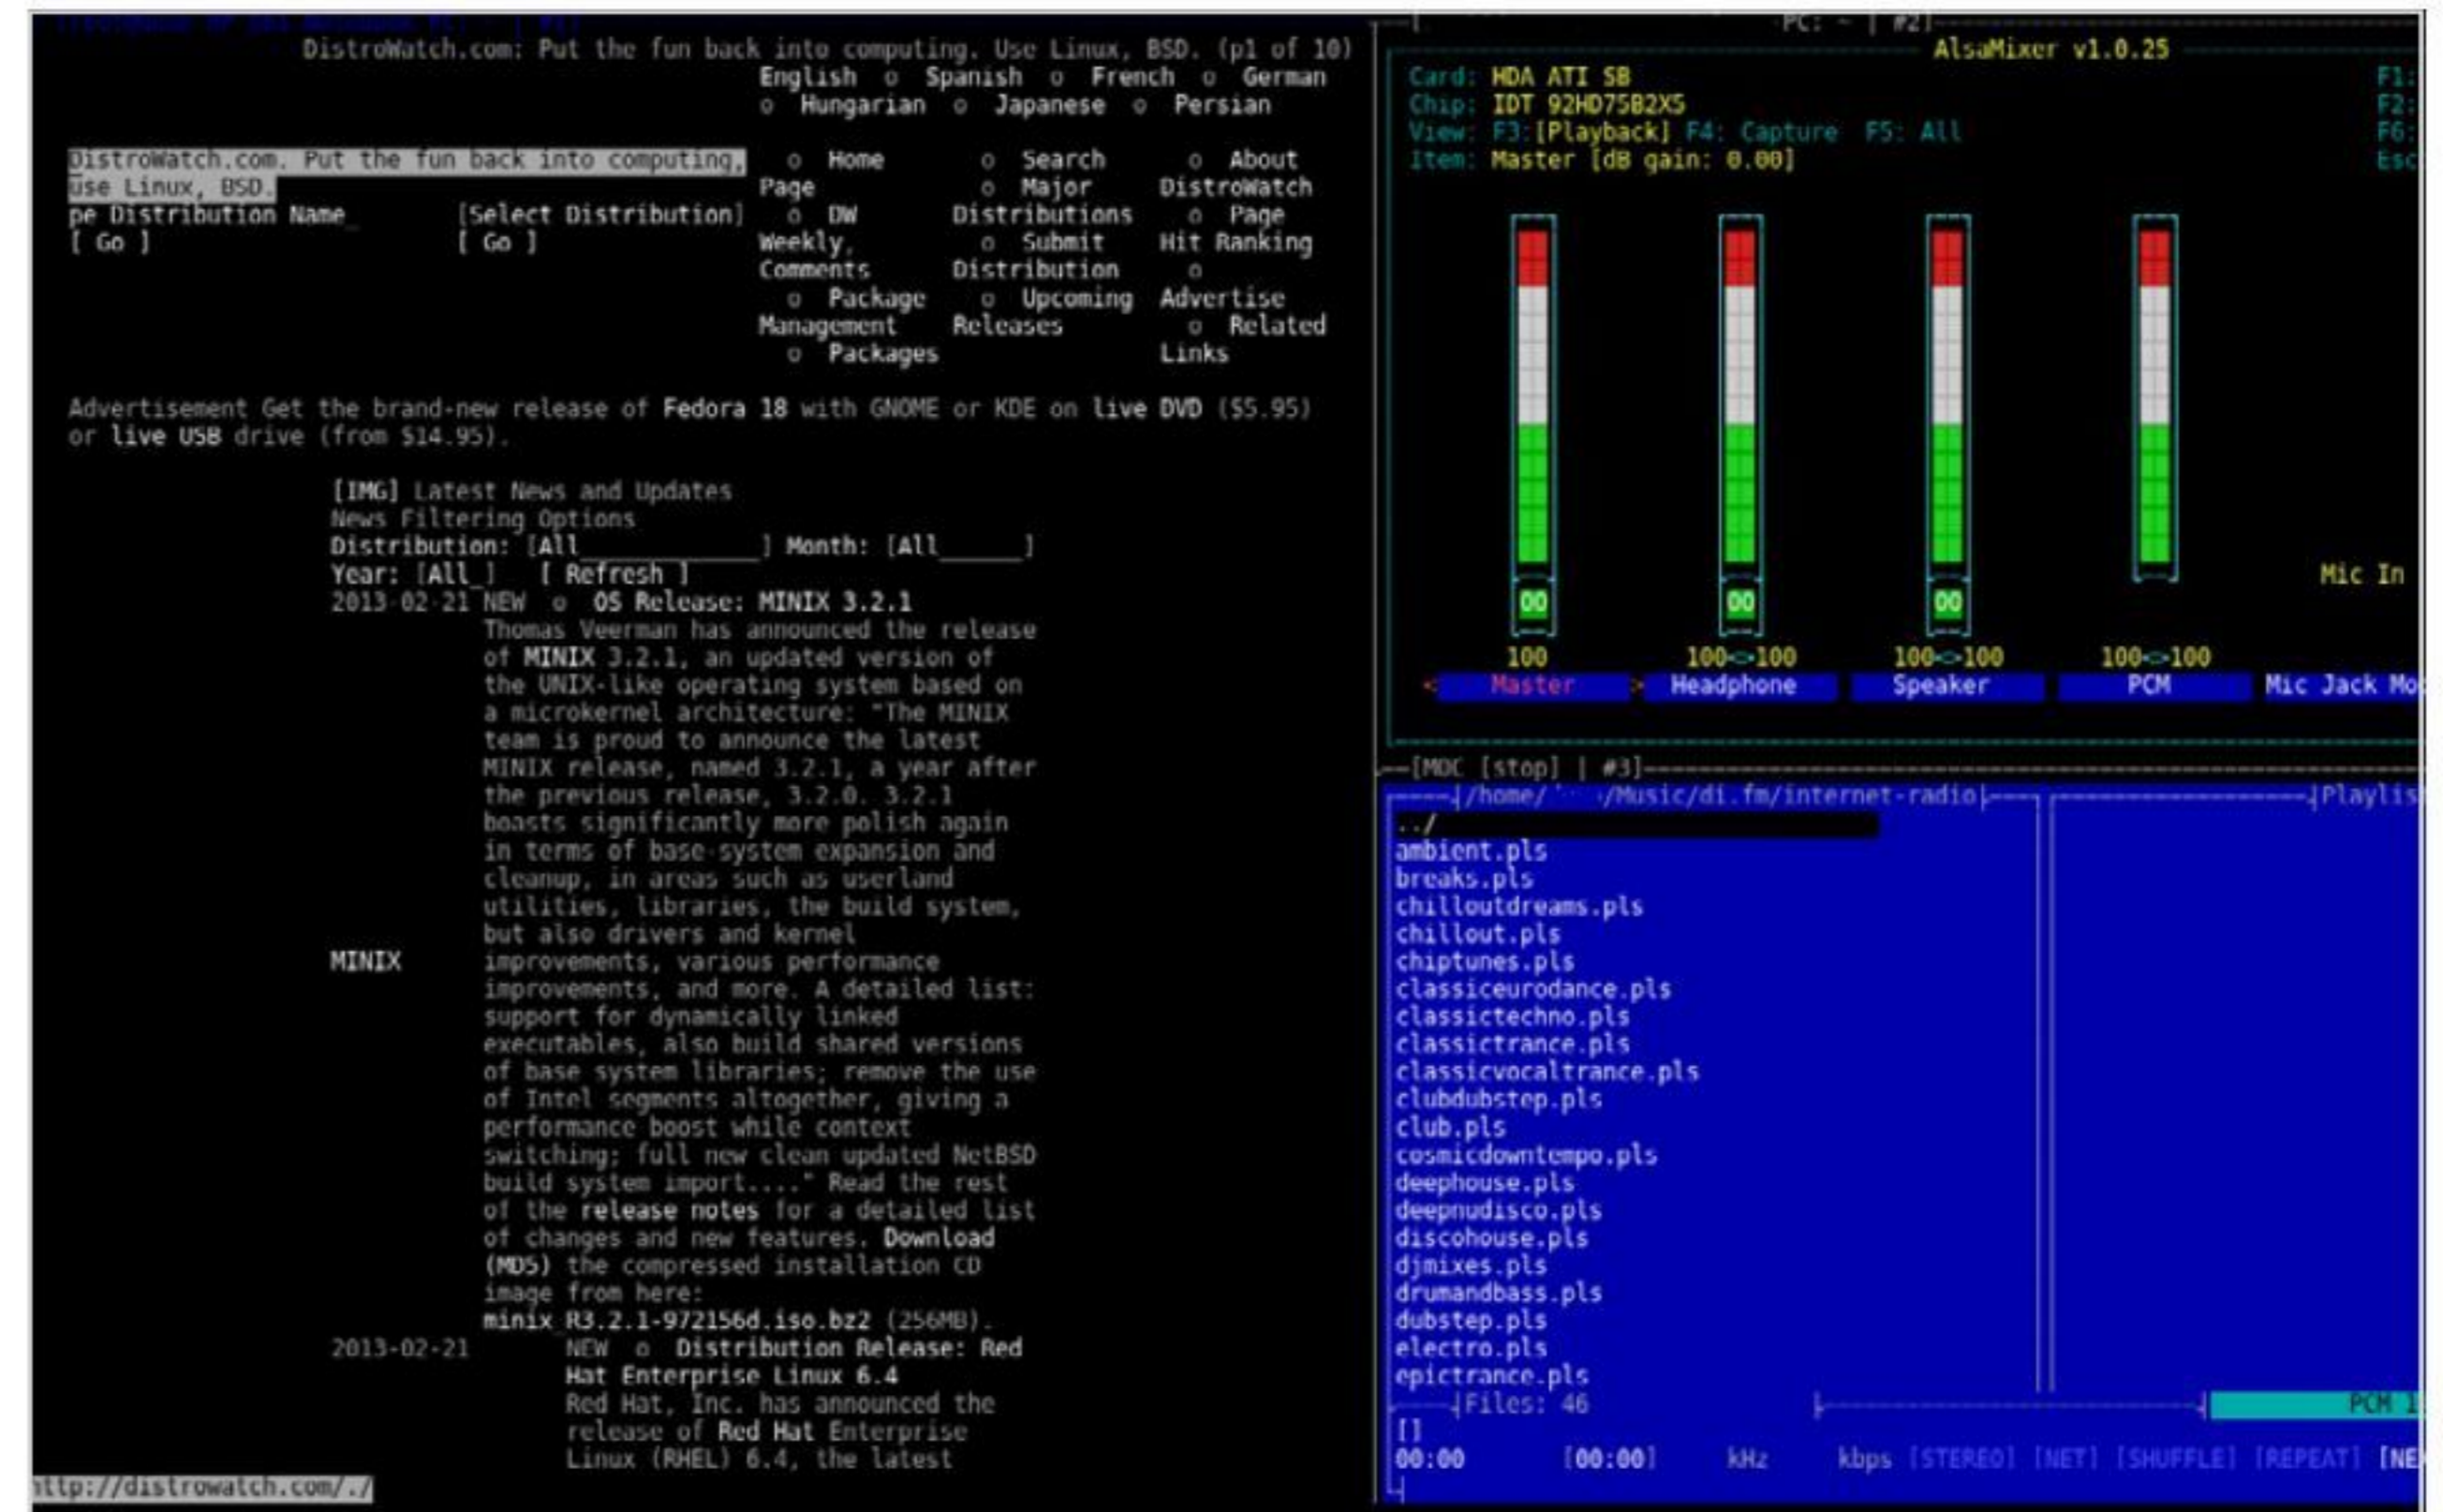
DistroWatch.com: Put the fun back into computing. Use Linux, BSD. (p1 of 10)
English o Spanish o French o German o Hungarian o Japanese o Persian

DistroWatch.com. Put the fun back into computing. Use Linux, BSD.
pe Distribution Name_ [Select Distribution]
[ Go ] [ Go ]

o Home Page o DW Weekly, Comments o Package Management o Packages
o Search o Major Distributions o Submit Distribution o Upcoming Releases
o About DistroWatch o Page Hit Ranking o Advertise o Related Links

Advertisement Get the brand-new release of Fedora 18 with GNOME or KDE on live DVD ($5.95) or live USB drive (from $14.95).

[IMG] Latest News and Updates
News Filtering Options
Distribution: [All____________] Month: [All_____]
Year: [All_] [ Refresh ]
2013-02-21 NEW o OS Release: MINIX 3.2.1
MINIX
Thomas Veerman has announced the release of MINIX 3.2.1, an updated version of the UNIX-like operating system based on a microkernel architecture: "The MINIX team is proud to announce the latest MINIX release, named 3.2.1, a year after the previous release, 3.2.0. 3.2.1 boasts significantly more polish again in terms of base-system expansion and cleanup, in areas such as userland utilities, libraries, the build system, but also drivers and kernel improvements, various performance improvements, and more. A detailed list: support for dynamically linked executables, also build shared versions of base system libraries; remove the use of Intel segments altogether, giving a performance boost while context switching; full new clean updated NetBSD build system import...." Read the rest of the release notes for a detailed list of changes and new features. Download (MD5) the compressed installation CD image from here: minix_R3.2.1-972156d.iso.bz2 (256MB).
2013-02-21 NEW o Distribution Release: Red Hat Enterprise Linux 6.4
Red Hat, Inc. has announced the release of Red Hat Enterprise Linux (RHEL) 6.4, the latest
http://distrowatch.com/./

PC: ~ | #2
AlsaMixer v1.0.25
Card: HDA ATI SB
Chip: IDT 92HD75B2X5
View: F3:[Playback] F4: Capture F5: All
Item: Master [dB gain: 0.00]
F1:
F2:
F6:
Esc
00 00 00
100 100<>100 100<>100 100<>100
Mic In
<Master> Headphone Speaker PCM Mic Jack Mo

[MOC [stop] | #3]
/home/ /Music/di.fm/internet-radio
Playlis
../
ambient.pls
breaks.pls
chilloutdreams.pls
chillout.pls
chiptunes.pls
classiceurodance.pls
classictechno.pls
classictrance.pls
classicvocaltrance.pls
clubdubstep.pls
club.pls
cosmicdowntempo.pls
deephouse.pls
deepnudisco.pls
discohouse.pls
djmixes.pls
drumandbass.pls
dubstep.pls
electro.pls
epictrance.pls
Files: 46
PCM 1
[]
00:00 [00:00] kHz kbps [STEREO] [NET] [SHUFFLE] [REPEAT] [NE